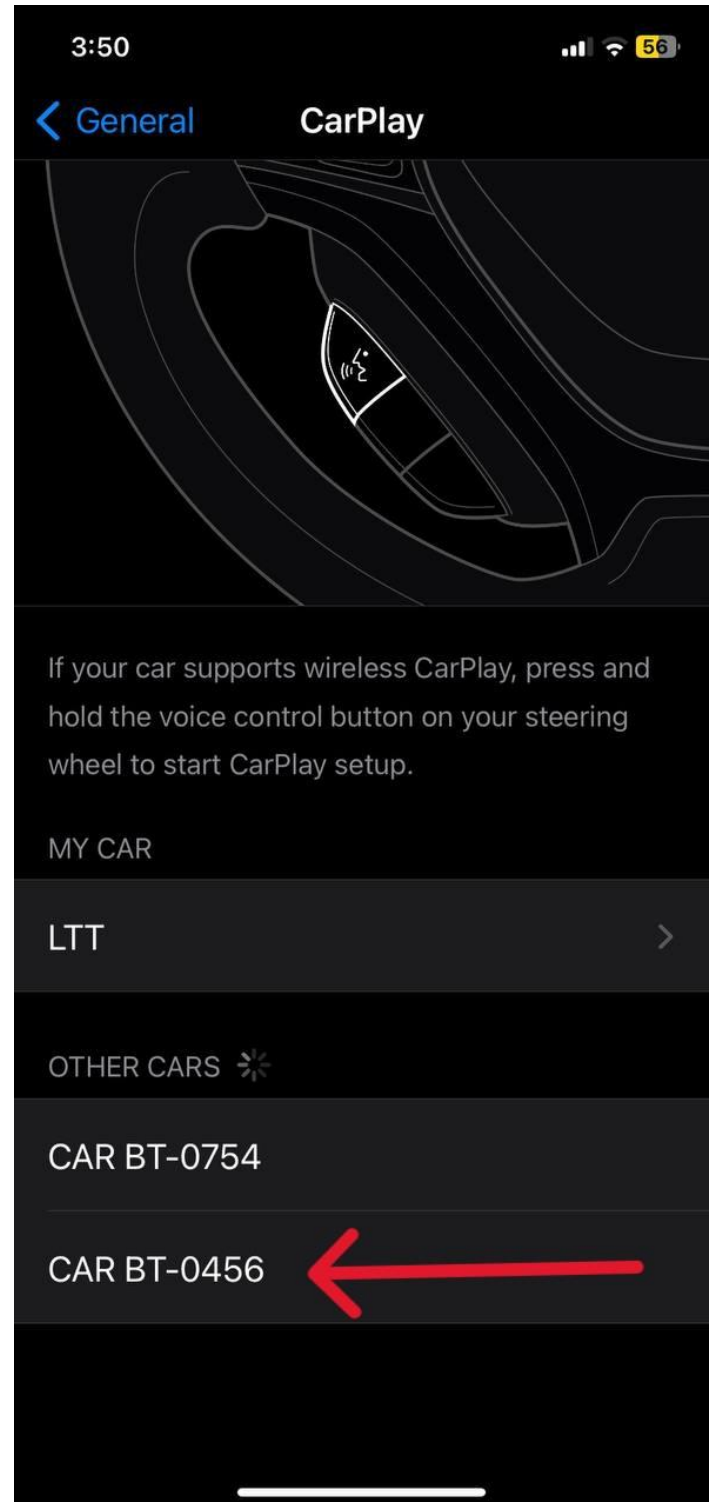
3:50

56

General

CarPlay

If your car supports wireless CarPlay, press and hold the voice control button on your steering wheel to start CarPlay setup.

MY CAR

LTT

OTHER CARS

CAR BT-0754

CAR BT-0456